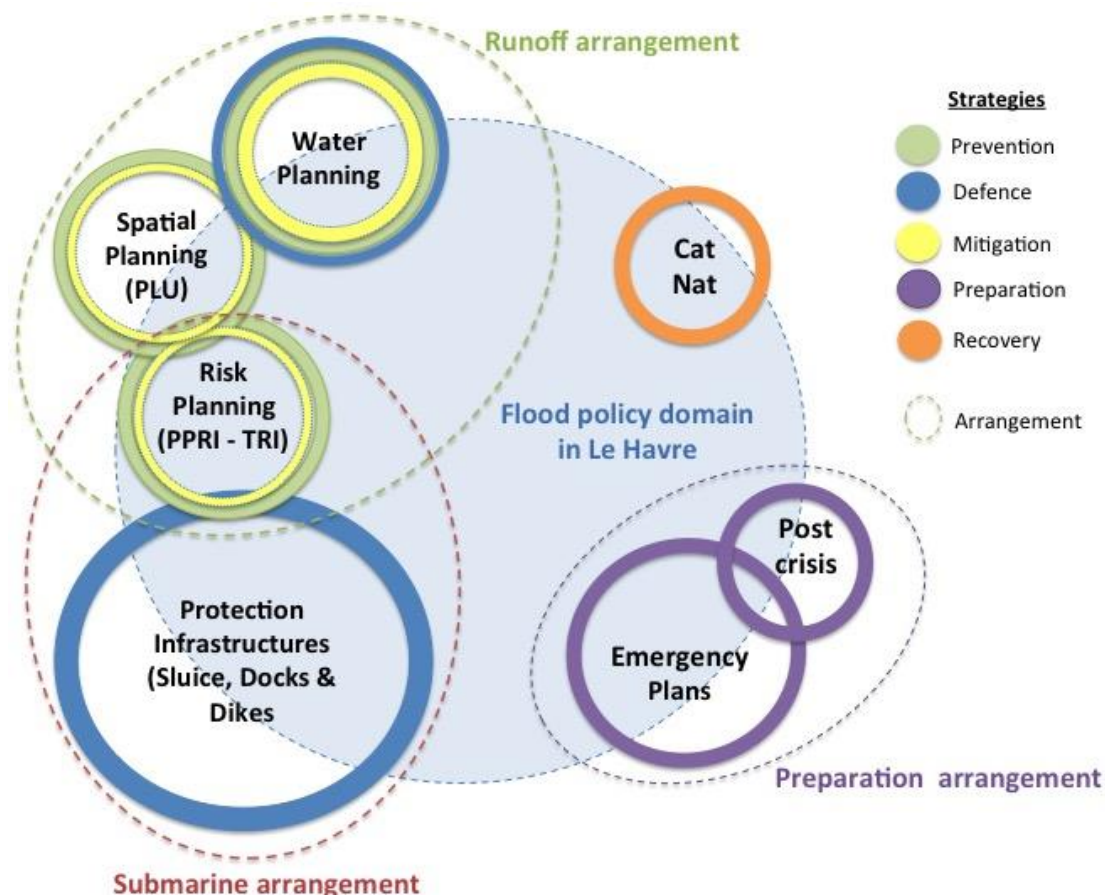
Runoff arrangement

Strategies
Prevention
Defence
Mitigation
Preparation
Recovery
Arrangement

Water Planning

Spatial Planning (PLU)

Cat Nat

Risk Planning (PPRI - TRI)

Flood policy domain in Le Havre

Post crisis

Protection Infrastructures (Sluice, Docks & Dikes

Emergency Plans

Preparation arrangement

Submarine arrangement